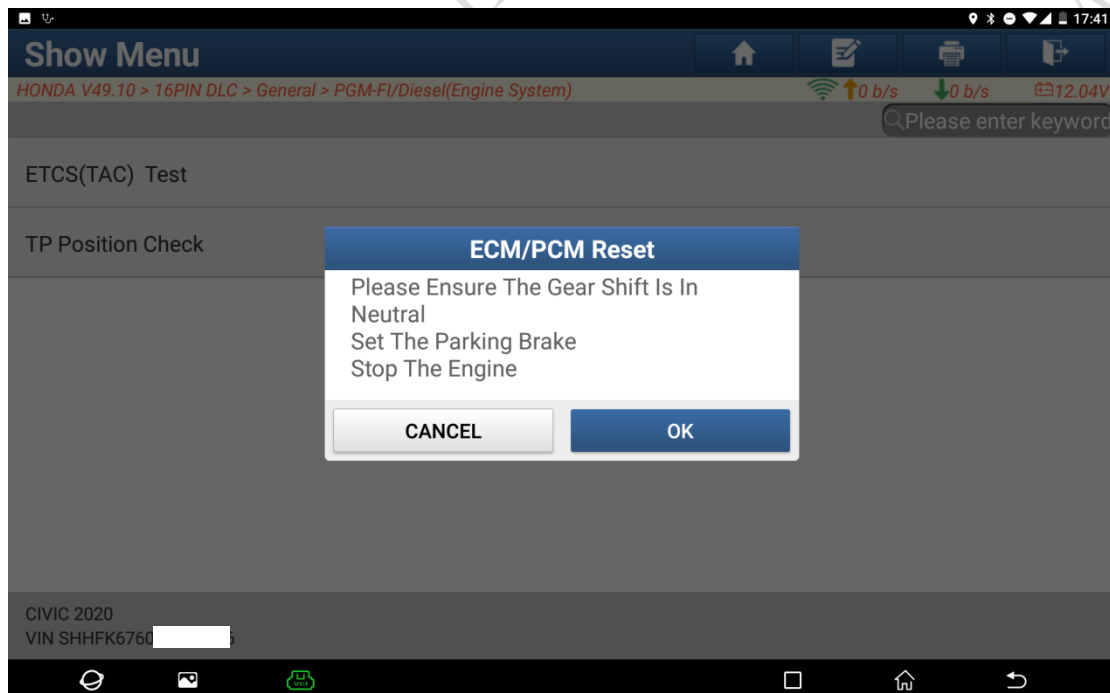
17:41

Show Menu

HONDA V49.10 > 16PIN DLC > General > PGM-FI/Diesel(Engine System)

0 b/s 0 b/s 12.04V

Please enter keyword

ETCS(TAC) Test

TP Position Check

ECM/PCM Reset

Please Ensure The Gear Shift Is In Neutral
Set The Parking Brake
Stop The Engine

CANCEL

OK

CIVIC 2020
VIN SHHFK6760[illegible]5

VCI